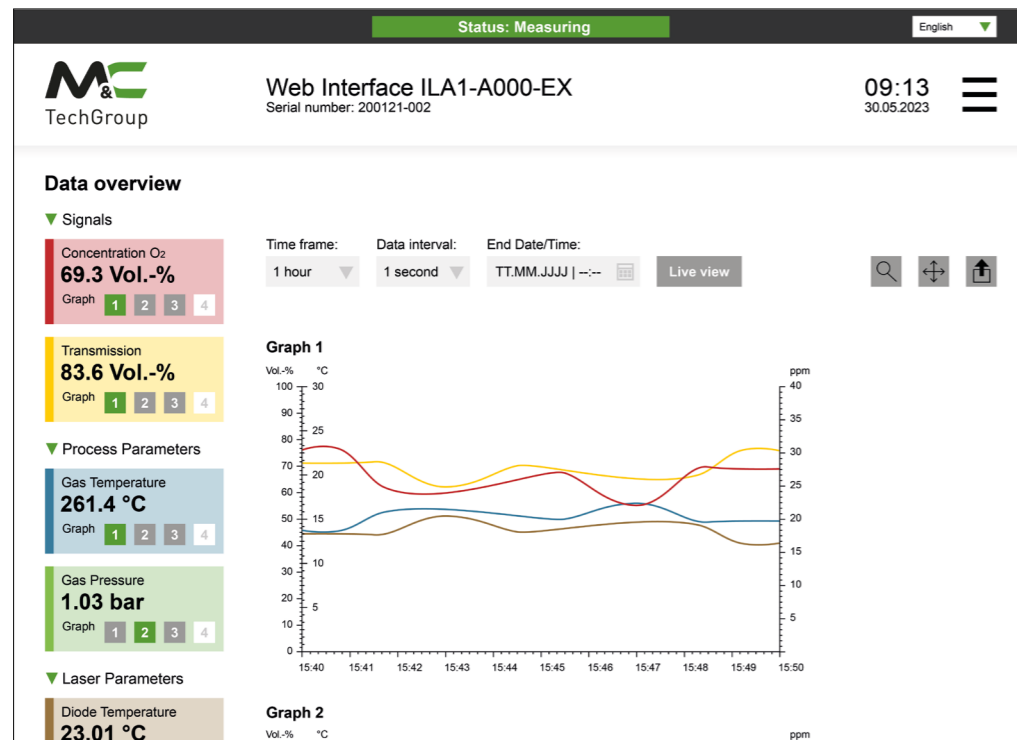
Status: Measuring

English

M&C TechGroup

Web Interface ILA1-A000-EX
Serial number: 200121-002

09:13
30.05.2023

Data overview

Signals

Concentration $O_2$
69.3 Vol.-%
Graph 1 2 3 4

Transmission
83.6 Vol.-%
Graph 1 2 3 4

Process Parameters

Gas Temperature
261.4 °C
Graph 1 2 3 4

Gas Pressure
1.03 bar
Graph 1 2 3 4

Laser Parameters

Diode Temperature
23.01 °C

Time frame: 1 hour
Data interval: 1 second
End Date/Time: TT.MM.JJJJ | --:--
Live view

Graph 1

Vol.-% °C ppm
100 30 40
90 35
80 25
70 30
60 20 25
50 15 20
40 15
30 10
20 5 10
10 5
0

15:40 15:41 15:42 15:43 15:44 15:45 15:46 15:47 15:48 15:49 15:50

Graph 2

Vol.-% °C ppm